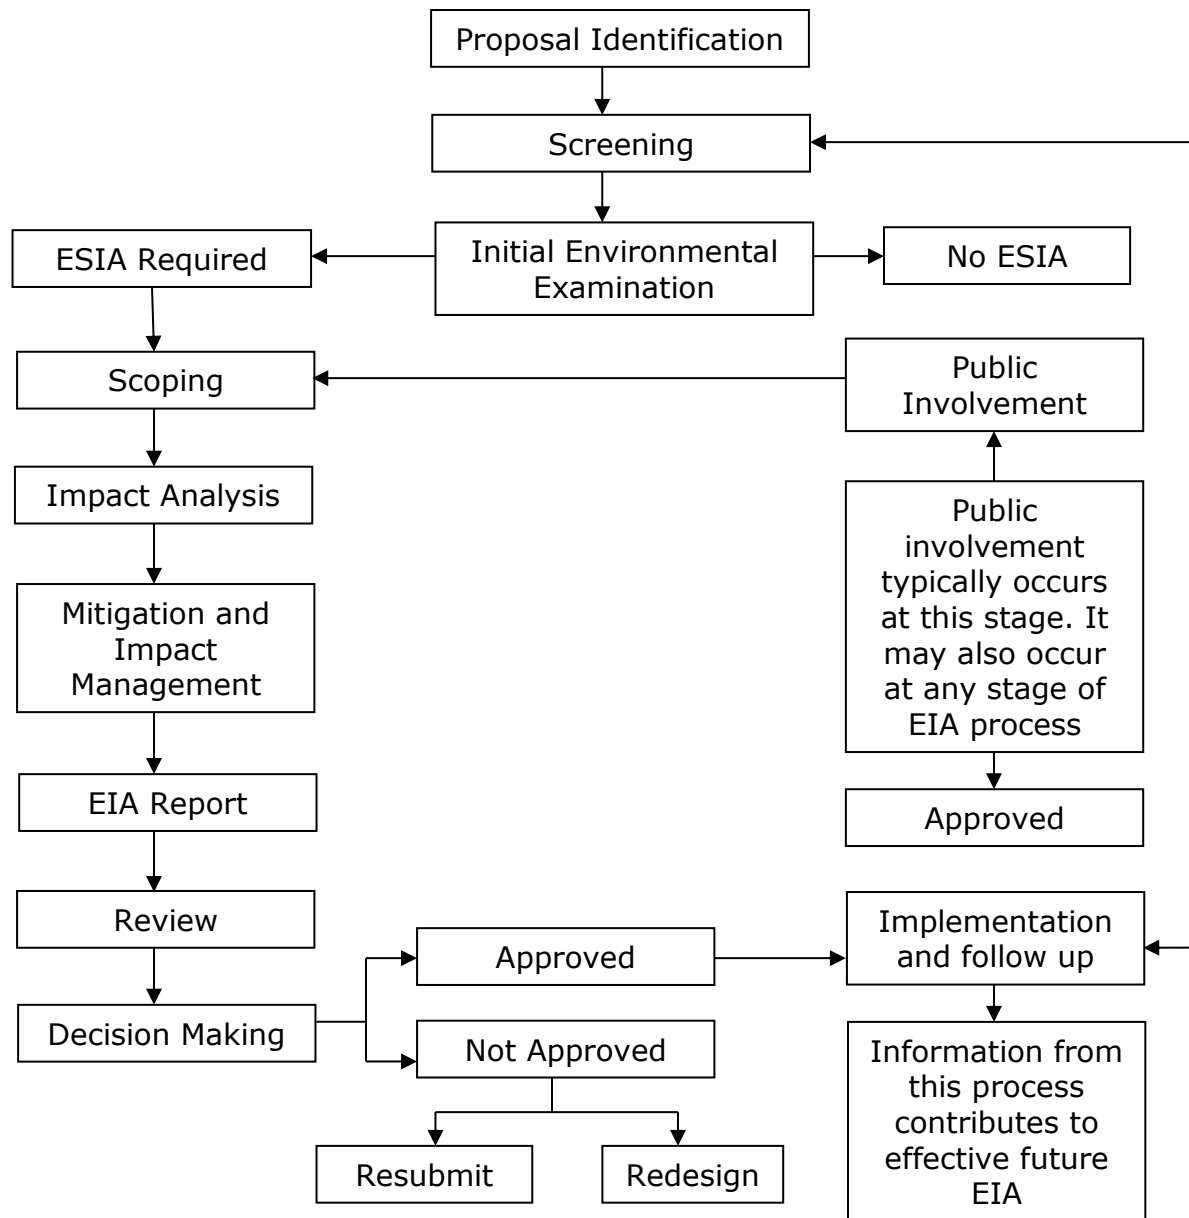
Proposal Identification

Screening

ESIA Required

Initial Environmental Examination

No ESIA

Scoping

Public Involvement

Impact Analysis

Public involvement typically occurs at this stage. It may also occur at any stage of EIA process

Mitigation and Impact Management

EIA Report

Approved

Review

Approved

Implementation and follow up

Decision Making

Not Approved

Information from this process contributes to effective future EIA

Resubmit

Redesign